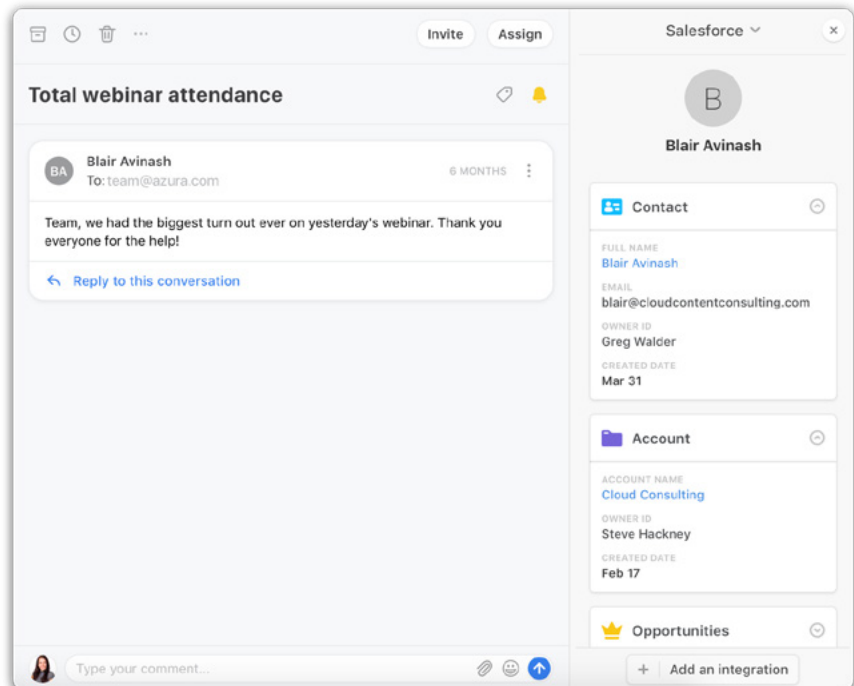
Invite Assign

Total webinar attendance

BA Blair Avinash
To: team@azura.com
6 MONTHS

Team, we had the biggest turn out ever on yesterday's webinar. Thank you everyone for the help!

Reply to this conversation

Type your comment...

Salesforce

B

Blair Avinash

Contact

FULL NAME
Blair Avinash
EMAIL
blair@cloudcontentconsulting.com
OWNER ID
Greg Walder
CREATED DATE
Mar 31

Account

ACCOUNT NAME
Cloud Consulting
OWNER ID
Steve Hackney
CREATED DATE
Feb 17

Opportunities

+ Add an integration